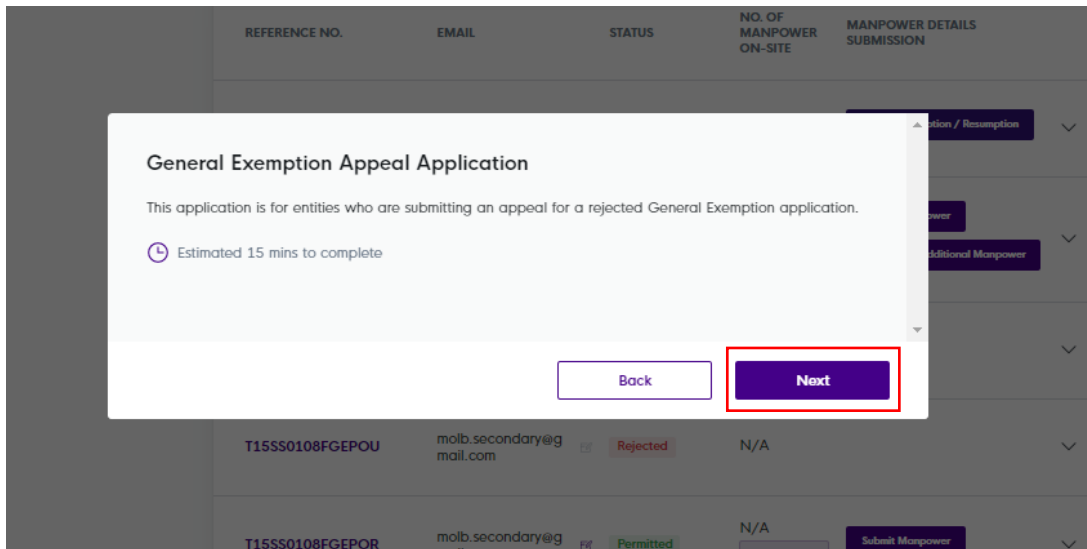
REFERENCE NO. EMAIL STATUS NO. OF MANPOWER ON-SITE MANPOWER DETAILS SUBMISSION

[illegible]tion / Resumption

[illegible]wer

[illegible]dditional Manpower

General Exemption Appeal Application

This application is for entities who are submitting an appeal for a rejected General Exemption application.

Estimated 15 mins to complete

Back

Next

T15SS0108FGEPOU molb.secondary@gmail.com Rejected N/A

T15SS0108FGEPOR molb.secondary@g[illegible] Permitted N/A Submit Manpower